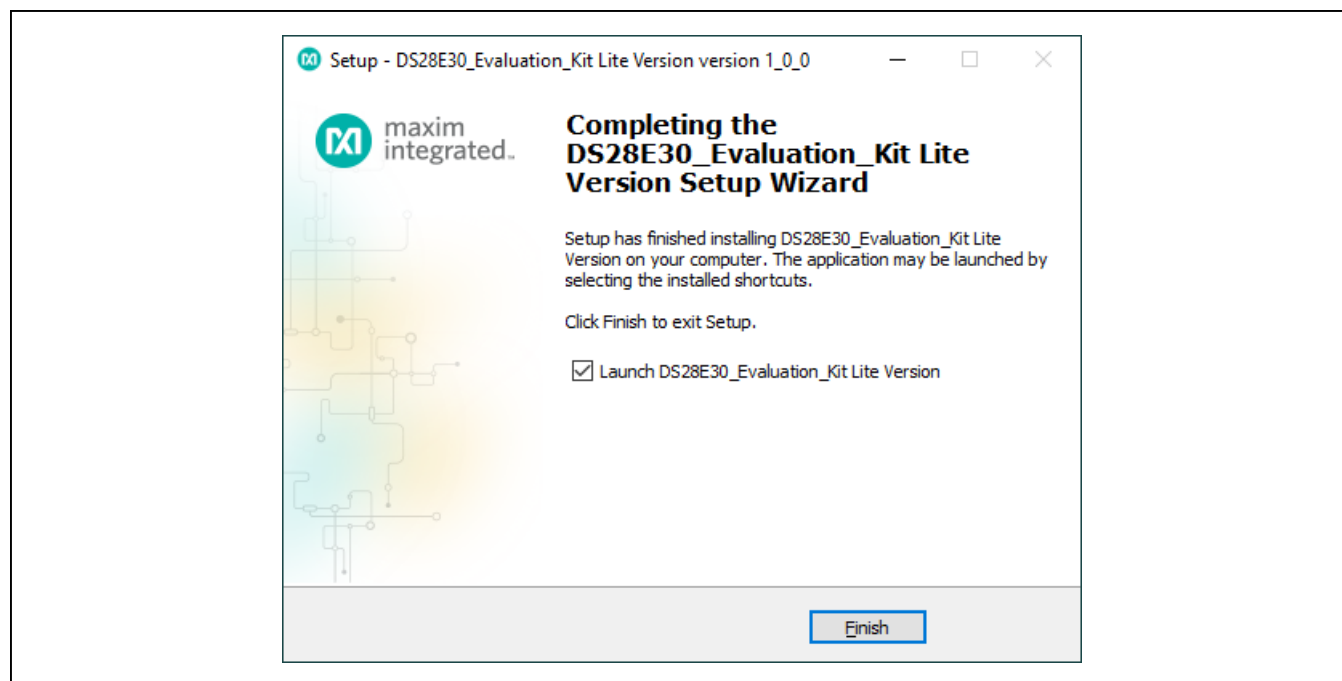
Setup - DS28E30_Evaluation_Kit Lite Version version 1_0_0

maxim integrated.

Completing the DS28E30_Evaluation_Kit Lite Version Setup Wizard

Setup has finished installing DS28E30_Evaluation_Kit Lite Version on your computer. The application may be launched by selecting the installed shortcuts.

Click Finish to exit Setup.

☑ Launch DS28E30_Evaluation_Kit Lite Version

Finish